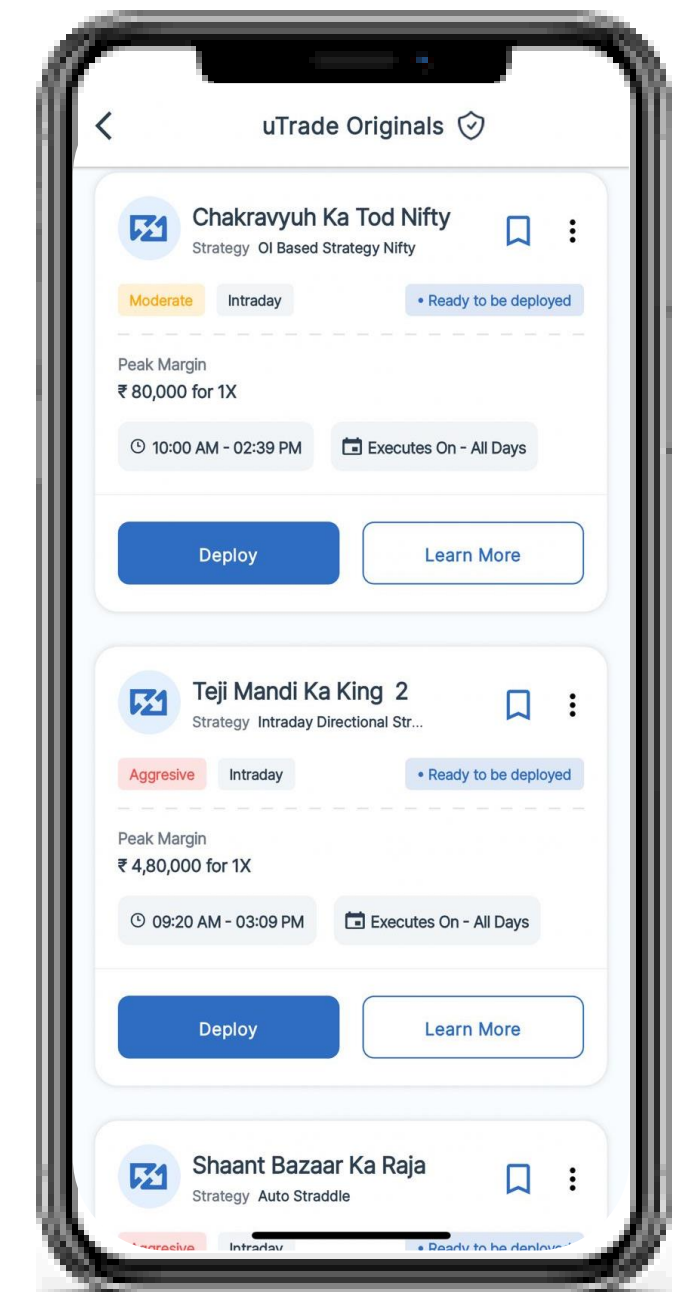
uTrade Originals

Chakravyuh Ka Tod Nifty
Strategy OI Based Strategy Nifty

Moderate Intraday • Ready to be deployed

Peak Margin
₹ 80,000 for 1X

10:00 AM - 02:39 PM Executes On - All Days

Deploy Learn More

Teji Mandi Ka King 2
Strategy Intraday Directional Str...

Aggresive Intraday • Ready to be deployed

Peak Margin
₹ 4,80,000 for 1X

09:20 AM - 03:09 PM Executes On - All Days

Deploy Learn More

Shaant Bazaar Ka Raja
Strategy Auto Straddle

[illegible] Intraday • Ready to be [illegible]